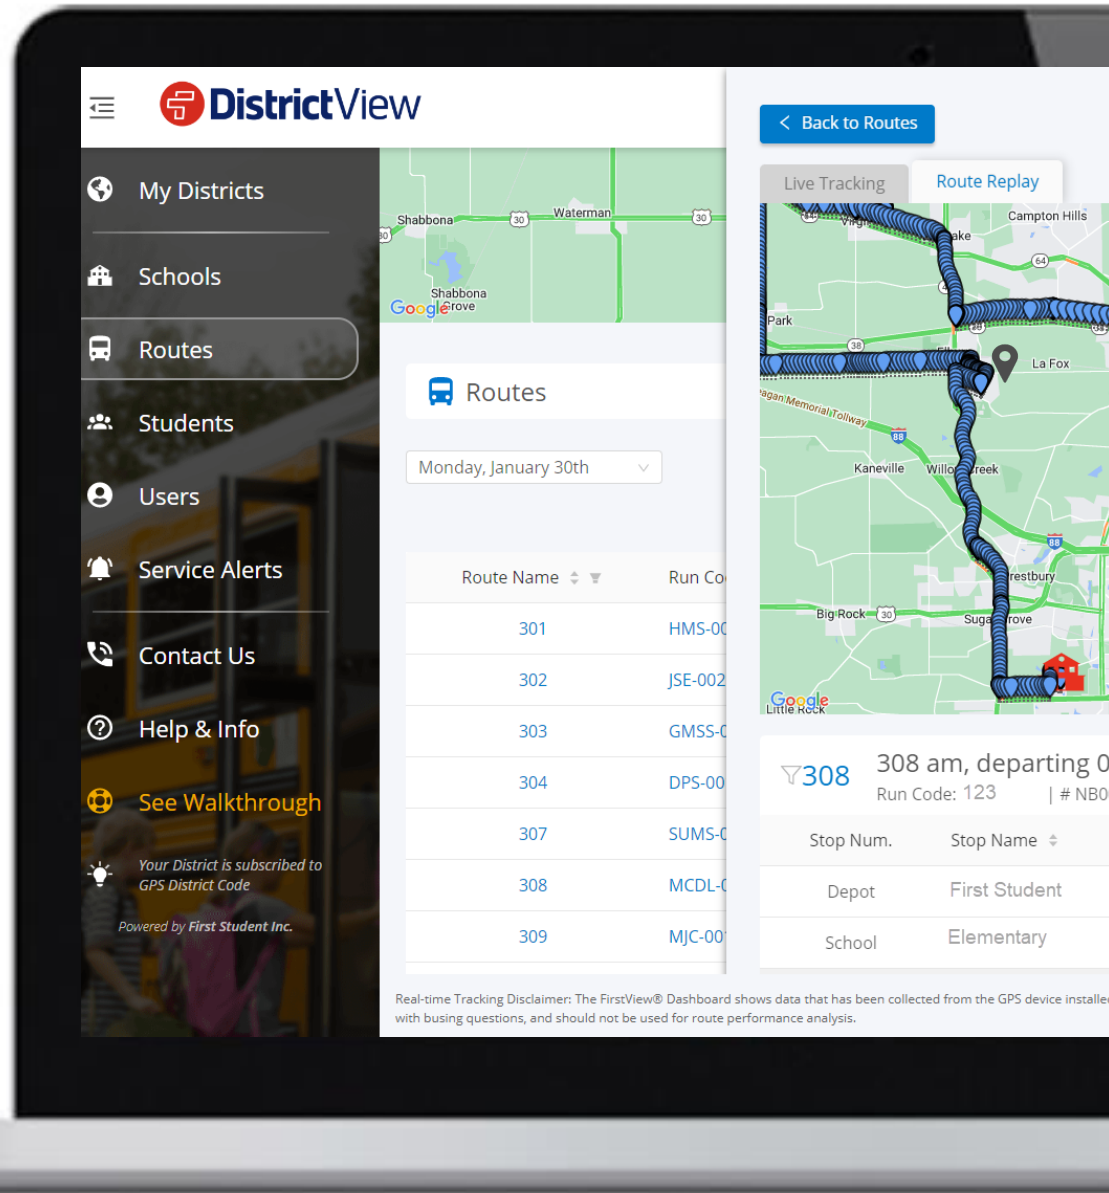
DistrictView

My Districts

Schools

Routes

Students

Users

Service Alerts

Contact Us

Help & Info

See Walkthrough

Your District is subscribed to GPS District Code

Powered by First Student Inc.

Shabbona 30 Waterman 30 Shabbona Grove Google

Routes

Monday, January 30th

| Route Name | Run Co |
|---|---|
| 301 | HMS-00 |
| 302 | JSE-002 |
| 303 | GMSS-0 |
| 304 | DPS-00 |
| 307 | SUMS-0 |
| 308 | MCDL-0 |
| 309 | MJC-00 |

Back to Routes

Live Tracking

Route Replay

Campton Hills 64 Park 38 La Fox Reagan Memorial Tollway 88 Kaneville Willow Creek 88 Sugar Grove Big Rock 30 Little Rock Google

308

308 am, departing 0

Run Code: 123 | # NB0

| Stop Num. | Stop Name |
|---|---|
| Depot | First Student |
| School | Elementary |

Real-time Tracking Disclaimer: The FirstView® Dashboard shows data that has been collected from the GPS device installe with busing questions, and should not be used for route performance analysis.